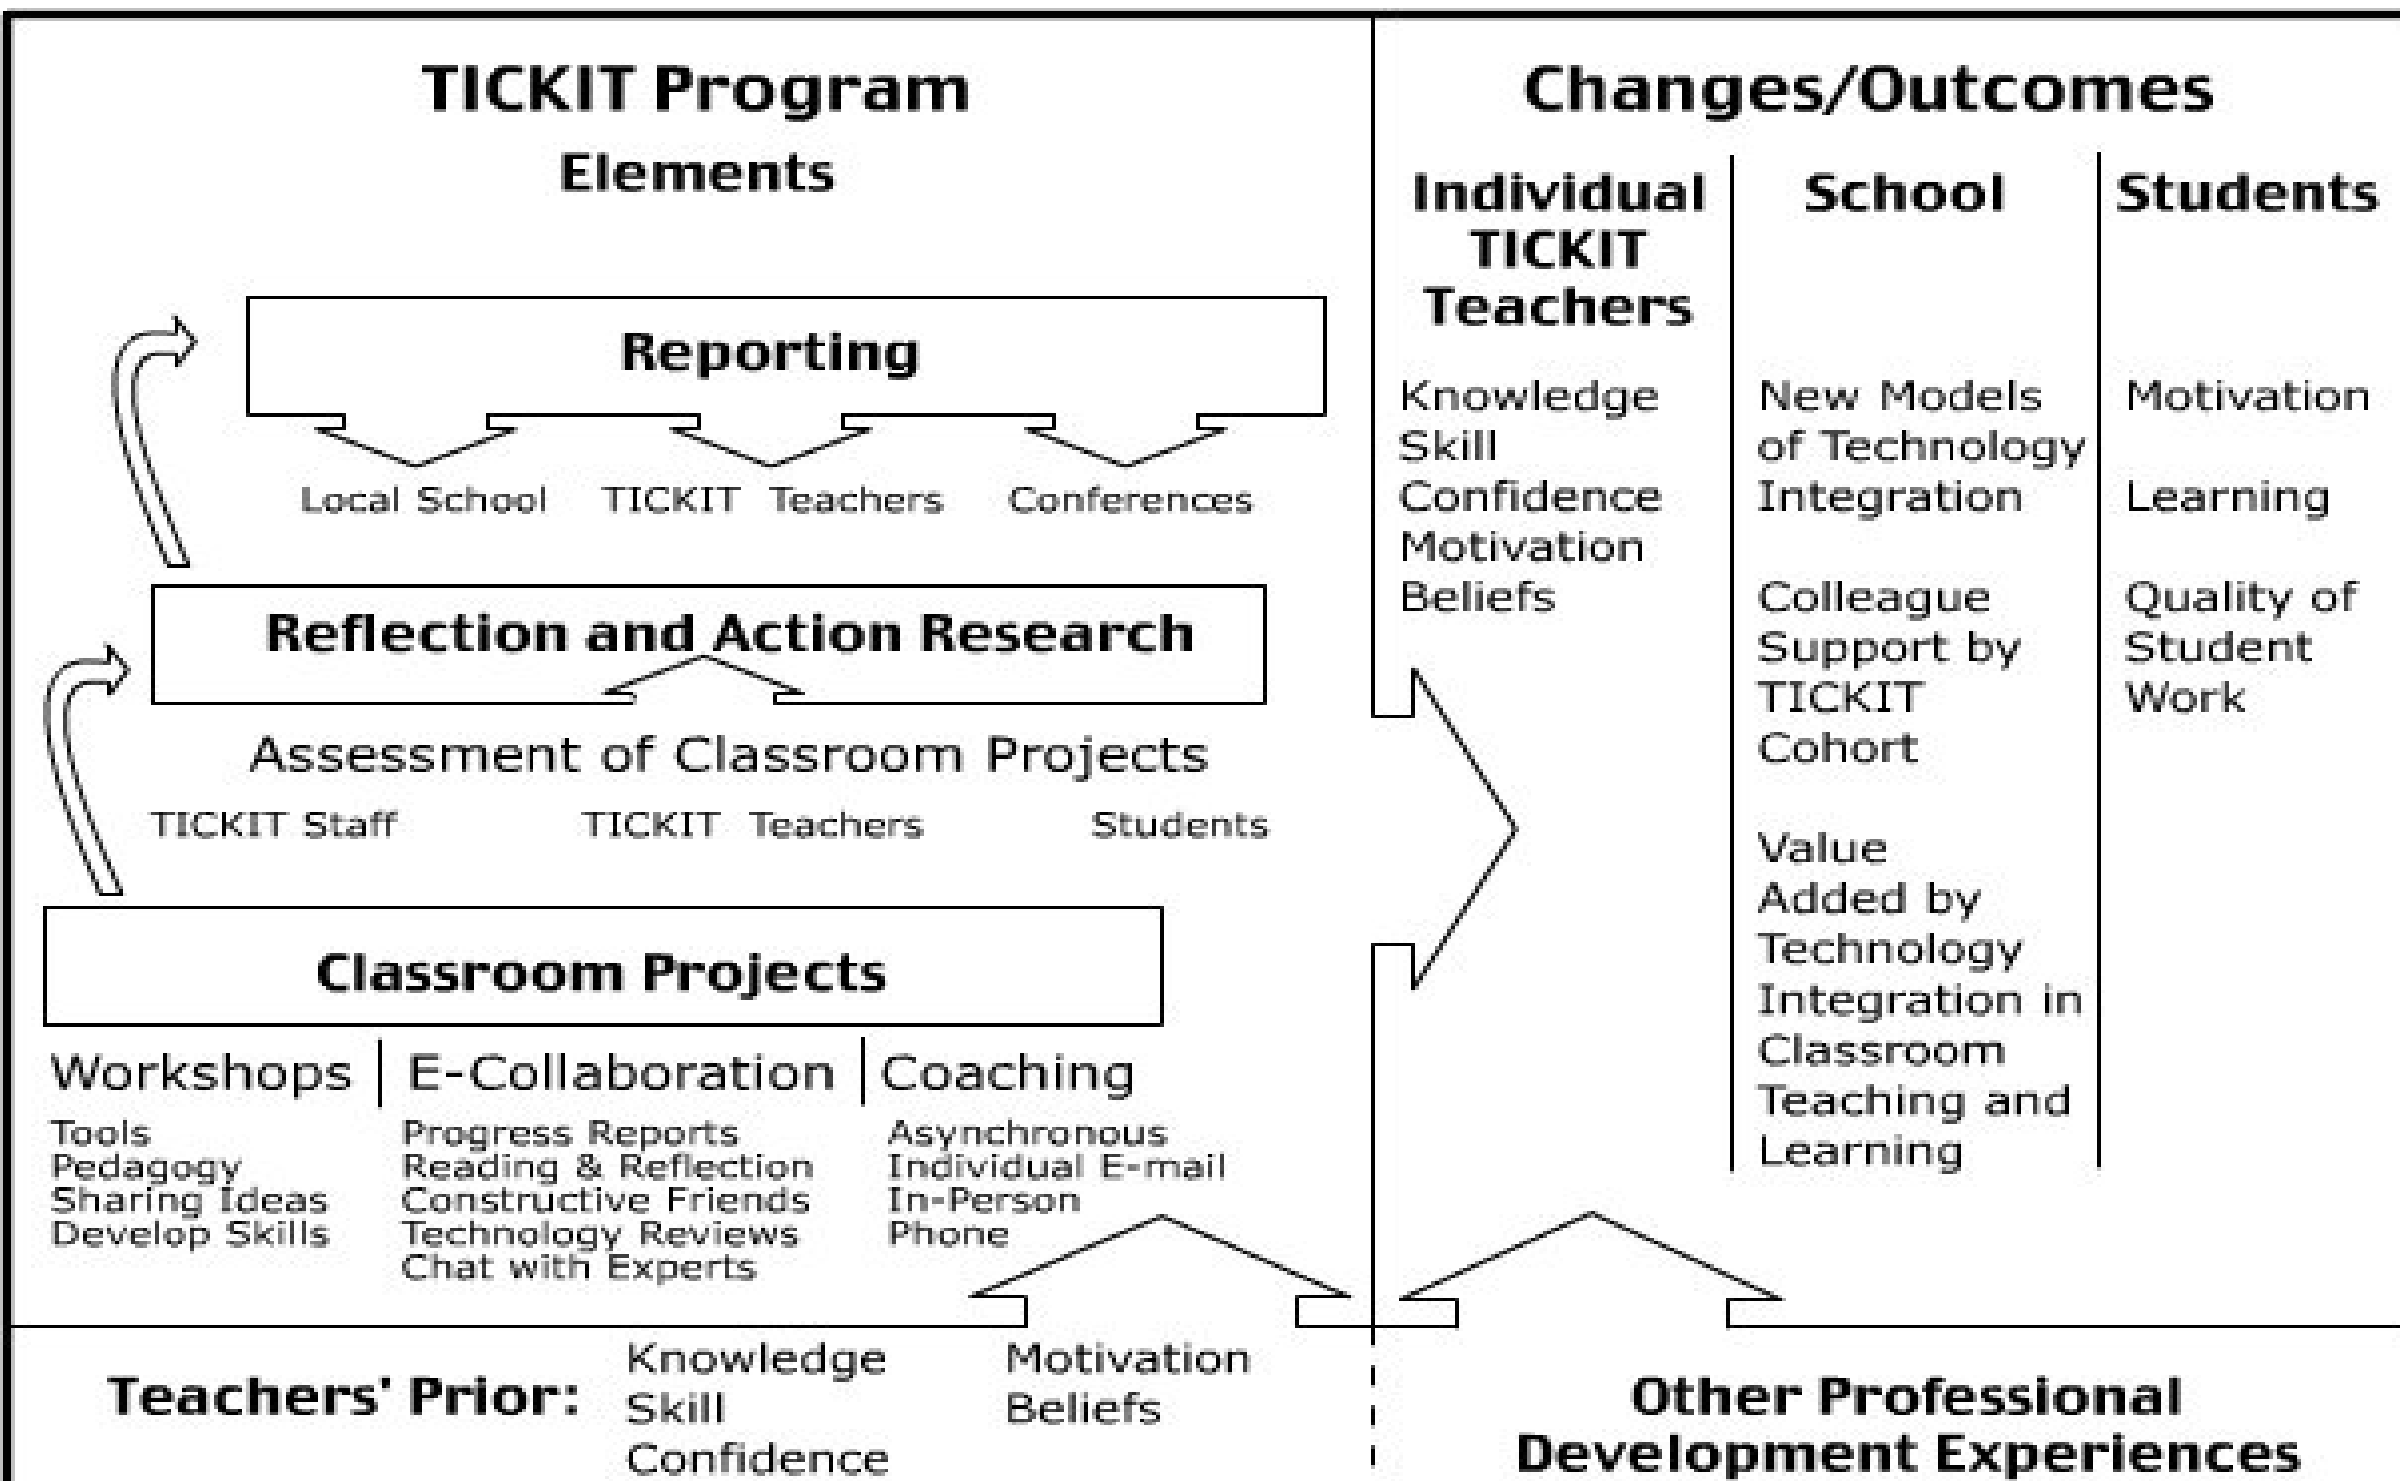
TICKIT Program
Elements

Reporting

Local School TICKIT Teachers Conferences

Reflection and Action Research

Assessment of Classroom Projects

TICKIT Staff TICKIT Teachers Students

Classroom Projects

Workshops | E-Collaboration | Coaching

Tools
Pedagogy
Sharing Ideas
Develop Skills

Progress Reports
Reading & Reflection
Constructive Friends
Technology Reviews
Chat with Experts

Asynchronous
Individual E-mail
In-Person
Phone

Changes/Outcomes

Individual TICKIT Teachers

Knowledge
Skill
Confidence
Motivation
Beliefs

School

New Models of Technology Integration

Colleague Support by TICKIT Cohort

Value Added by Technology Integration in Classroom Teaching and Learning

Students

Motivation

Learning

Quality of Student Work

Teachers' Prior: Knowledge Skill Confidence Motivation Beliefs

Other Professional Development Experiences